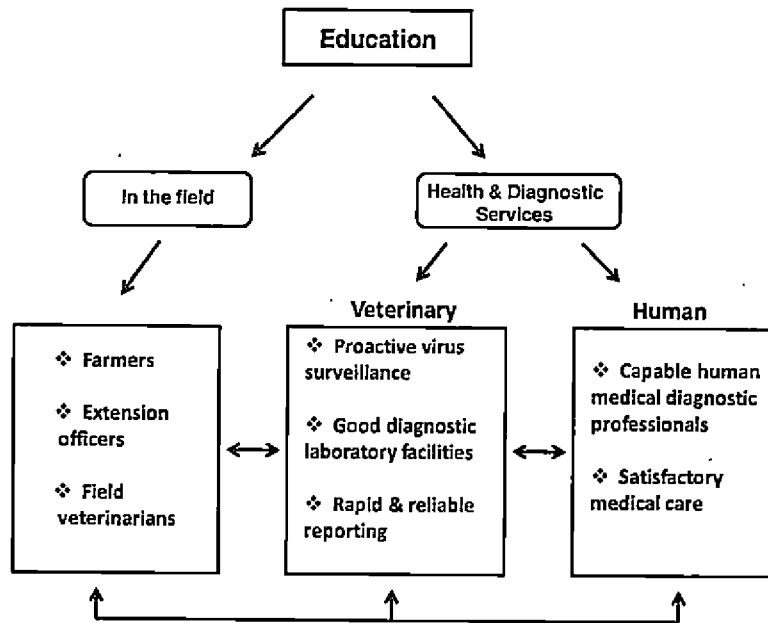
Education

In the field

Health & Diagnostic Services

Veterinary

Human

❖ Farmers

❖ Extension officers

❖ Field veterinarians

❖ Proactive virus surveillance

❖ Good diagnostic laboratory facilities

❖ Rapid & reliable reporting

❖ Capable human medical diagnostic professionals

❖ Satisfactory medical care